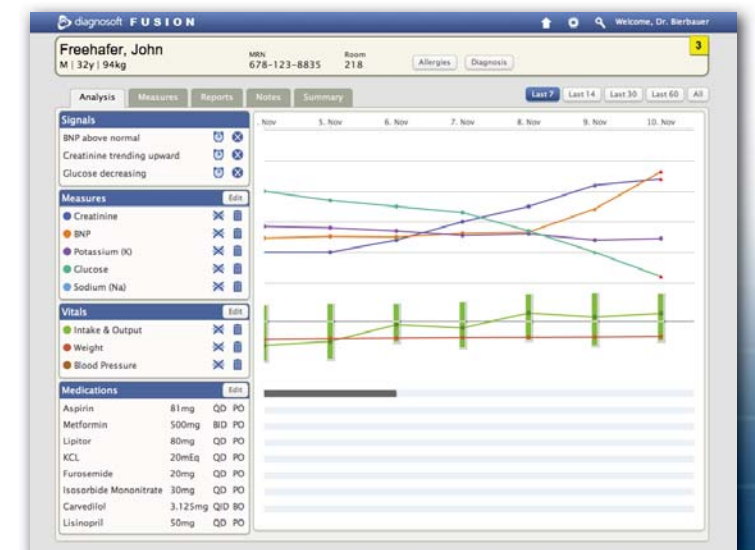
diagnosoft FUSION

Welcome, Dr. Bierbauer

Freehafer, John
M | 32y | 94kg

MRN
678-123-8835

Room
218

Allergies

Diagnosis

3

Analysis

Measures

Reports

Notes

Summary

Last 7

Last 14

Last 30

Last 60

All

Signals

BNP above normal

Creatinine trending upward

Glucose decreasing

Measures

Edit

Creatinine

BNP

Potassium (K)

Glucose

Sodium (Na)

Vitals

Edit

Intake & Output

Weight

Blood Pressure

Medications

Edit

| | | | |
|---|---|---|---|
| Aspirin | 81mg | QD | PO |
| Metformin | 500mg | BID | PO |
| Lipitor | 80mg | QD | PO |
| KCL | 20mEq | QD | PO |
| Furosemide | 20mg | QD | PO |
| Isosorbide Mononitrate | 30mg | QD | PO |
| Carvedilol | 3.125mg | QID | BO |
| Lisinopril | 50mg | QD | PO |

Nov

5. Nov

6. Nov

7. Nov

8. Nov

9. Nov

10. Nov